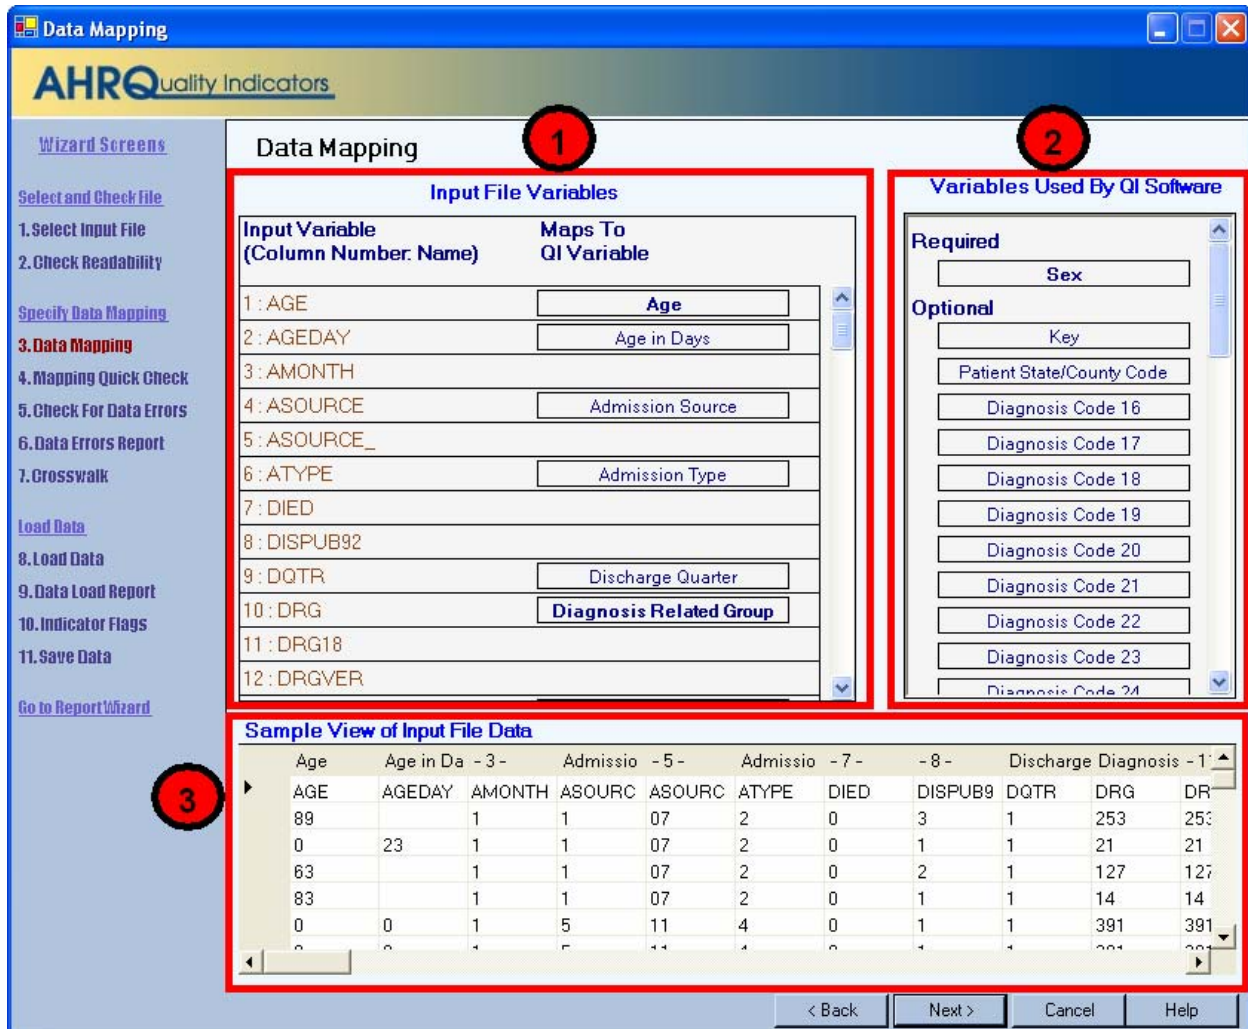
Data Mapping

AHRQuality Indicators

Wizard Screens

Select and Check File
1.Select Input File
2.Check Readability

Specify Data Mapping
3.Data Mapping
4.Mapping Quick Check
5.Check For Data Errors
6.Data Errors Report
7.Crosswalk

Load Data
8.Load Data
9.Data Load Report
10.Indicator Flags
11.Save Data

Go to ReportWizard

Data Mapping

1

Input File Variables

| Input Variable (Column Number: Name) | Maps To QI Variable |
|---|---|
| 1 : AGE | Age |
| 2 : AGEDAY | Age in Days |
| 3 : AMONTH | |
| 4 : ASOURCE | Admission Source |
| 5 : ASOURCE_ | |
| 6 : ATYPE | Admission Type |
| 7 : DIED | |
| 8 : DISPUB92 | |
| 9 : DQTR | Discharge Quarter |
| 10 : DRG | Diagnosis Related Group |
| 11 : DRG18 | |
| 12 : DRGVER | |

2

Variables Used By QI Software

Required
Sex
Optional
Key
Patient State/County Code
Diagnosis Code 16
Diagnosis Code 17
Diagnosis Code 18
Diagnosis Code 19
Diagnosis Code 20
Diagnosis Code 21
Diagnosis Code 22
Diagnosis Code 23
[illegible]

3

Sample View of Input File Data

| Age | Age in Da | - 3 - | Admissio | - 5 - | Admissio | - 7 - | - 8 - | Discharge | Diagnosis | - 1 |
|---|---|---|---|---|---|---|---|---|---|---|
| AGE | AGEDAY | AMONTH | ASOURC | ASOURC | ATYPE | DIED | DISPUB9 | DQTR | DRG | DR |
| 89 | | 1 | 1 | 07 | 2 | 0 | 3 | 1 | 253 | 253 |
| 0 | 23 | 1 | 1 | 07 | 2 | 0 | 1 | 1 | 21 | 21 |
| 63 | | 1 | 1 | 07 | 2 | 0 | 2 | 1 | 127 | 127 |
| 83 | | 1 | 1 | 07 | 2 | 0 | 1 | 1 | 14 | 14 |
| 0 | 0 | 1 | 5 | 11 | 4 | 0 | 1 | 1 | 391 | 391 |

< Back
Next >
Cancel
Help